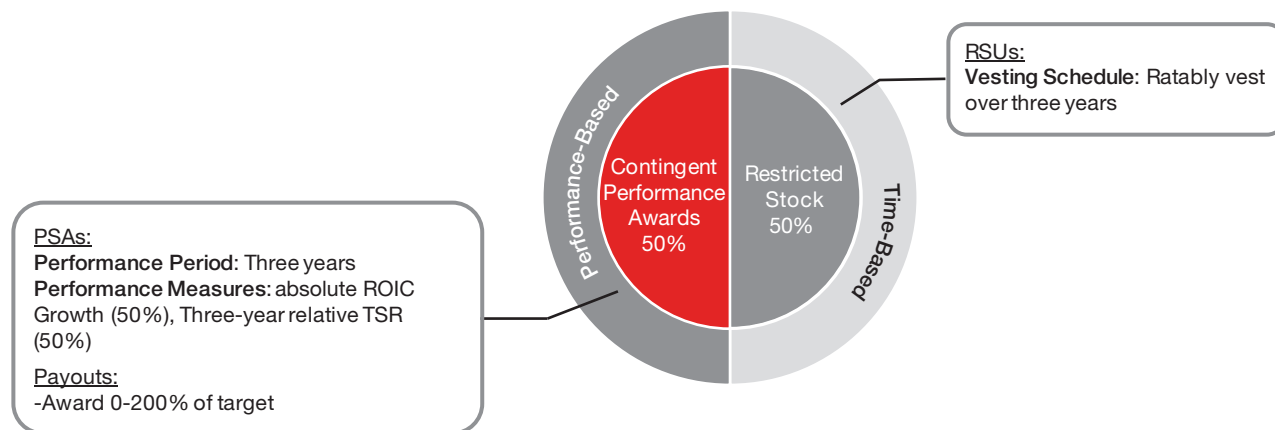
RSUs:
Vesting Schedule: Ratably vest over three years

Performance-Based

Contingent Performance Awards 50%

Restricted Stock 50%

Time-Based

PSAs:
Performance Period: Three years
Performance Measures: absolute ROIC Growth (50%), Three-year relative TSR (50%)

Payouts:
-Award 0-200% of target